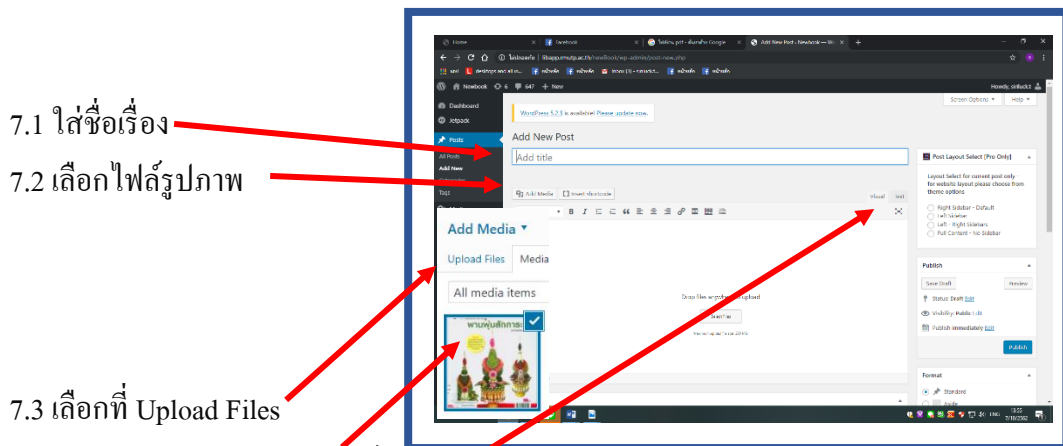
7.1 ใส่ชื่อเรื่อง

7.2 เลือกไฟล์รูปภาพ

7.3 เลือกที่ Upload Files

Home
Facebook
Add New Post ‹ Newbook — WordPress

Newbook 6 647 + New
Howdy, sirikul

Dashboard
Jetpack
Posts
All Posts
Add New
Tags

Screen Options ▾
Help ▾

WordPress 5.2.3 is available! Please update now.

Add New Post

Add title

Add Media
Insert shortcode
Visual
Text

Add Media ▾
Upload Files
Media
All media items

Drop files anywhere to upload

Post Layout Select [Pro Only]
Layout Select for current post only for website layout please choose from theme options
Right Sidebar - Default
Left Sidebar
Left - Right Sidebars
Full Content - No Sidebar

Publish
Save Draft
Preview
Status: Draft Edit
Visibility: Public Edit
Publish immediately Edit
Publish

Format
Standard
Aside